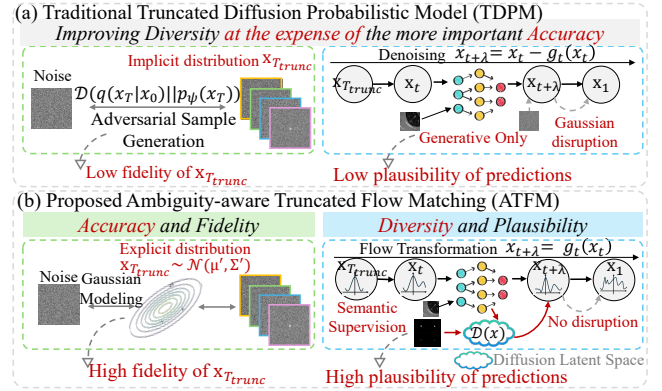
(a) Traditional Truncated Diffusion Probabilistic Model (TDPM)

Improving Diversity at the expense of the more important Accuracy

Noise

Implicit distribution $x_{T_{trunc}}$

$\mathcal{D}(q(x_T|x_0)||p_\psi(x_T))$

Adversarial Sample Generation

Low fidelity of $x_{T_{trunc}}$

Denoising $x_{t+\lambda} = x_t - g_t(x_t)$

$x_{T_{trunc}}$

$x_t$

$x_{t+\lambda}$

$x_1$

Generative Only

Gaussian disruption

Low plausibility of predictions

(b) Proposed Ambiguity-aware Truncated Flow Matching (ATFM)

Accuracy and Fidelity

Explicit distribution $x_{T_{trunc}} \sim \mathcal{N}(\mu', \Sigma')$

Noise

Gaussian Modeling

High fidelity of $x_{T_{trunc}}$

Diversity and Plausibility

Flow Transformation $x_{t+\lambda} = g_t(x_t)$

$x_{T_{trunc}}$

$x_t$

$x_{t+\lambda}$

$x_1$

Semantic Supervision

$\mathcal{D}(x)$

No disruption

Diffusion Latent Space

High plausibility of predictions